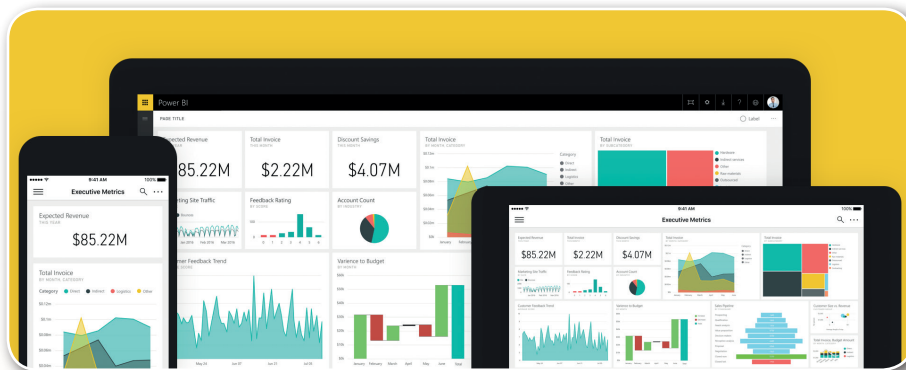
Power BI

PAGE TITLE

Label

Expected Revenue

\$85.22M

Total Invoice

\$2.22M

Discount Savings

\$4.07M

Total Invoice

Category

Direct

Indirect

Logistics

Other

Total Invoice

Hardware

Marketing Site Traffic

Feedback Rating

Account Count

Customer Feedback Trend

Varience to Budget

9:41 AM

100%

Executive Metrics

Expected Revenue

\$85.22M

Total Invoice

Category

Direct

Indirect

Logistics

Other

\$0.12m

9:41 AM

100%

Executive Metrics

Expected Revenue

\$85.22M

Total Invoice

\$2.22M

Discount Savings

\$4.07M

Total Invoice

Total Invoice

Marketing Site Traffic

Feedback Rating

Account Count

Customer Feedback Trend

Varience to Budget

Sales Pipeline

Customer Size vs. Revenue

Total Invoice, Budget Amount